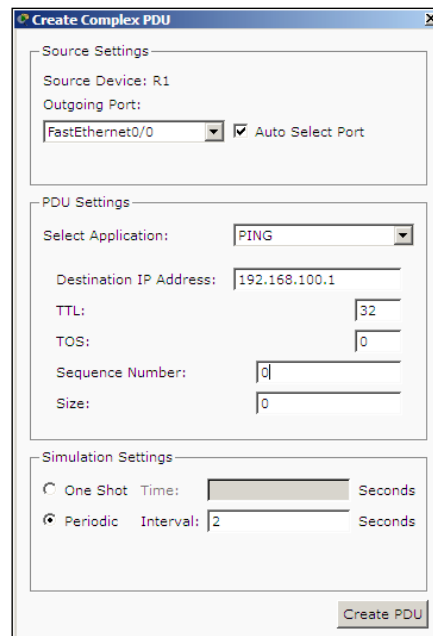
Create Complex PDU

Source Settings

Source Device: R1

Outgoing Port:

FastEthernet0/0

Auto Select Port

PDU Settings

Select Application: PING

Destination IP Address: 192.168.100.1

TTL: 32

TOS: 0

Sequence Number: 0

Size: 0

Simulation Settings

One Shot Time: Seconds

Periodic Interval: 2 Seconds

Create PDU